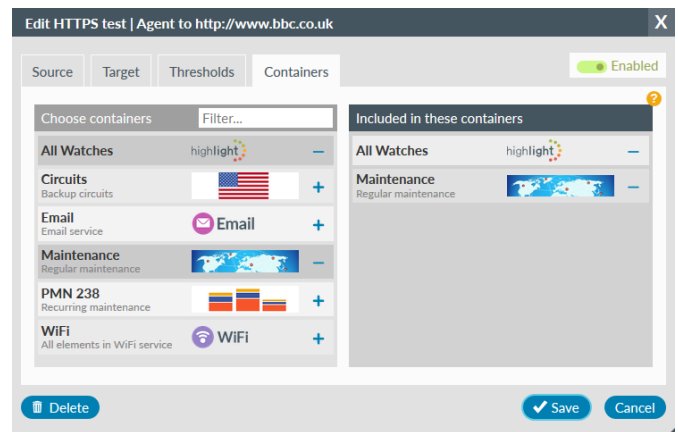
Edit HTTPS test | Agent to http://www.bbc.co.uk

X

Source
Target
Thresholds
Containers

Enabled

?

Choose containers
Filter...

All Watches
highlight
–

Circuits
Backup circuits
+

Email
Email service
Email
+

Maintenance
Regular maintenance
–

PMN 238
Recurring maintenance
+

WiFi
All elements in WiFi service
WiFi
+

Included in these containers

All Watches
highlight
–

Maintenance
Regular maintenance
–

Delete

Save

Cancel